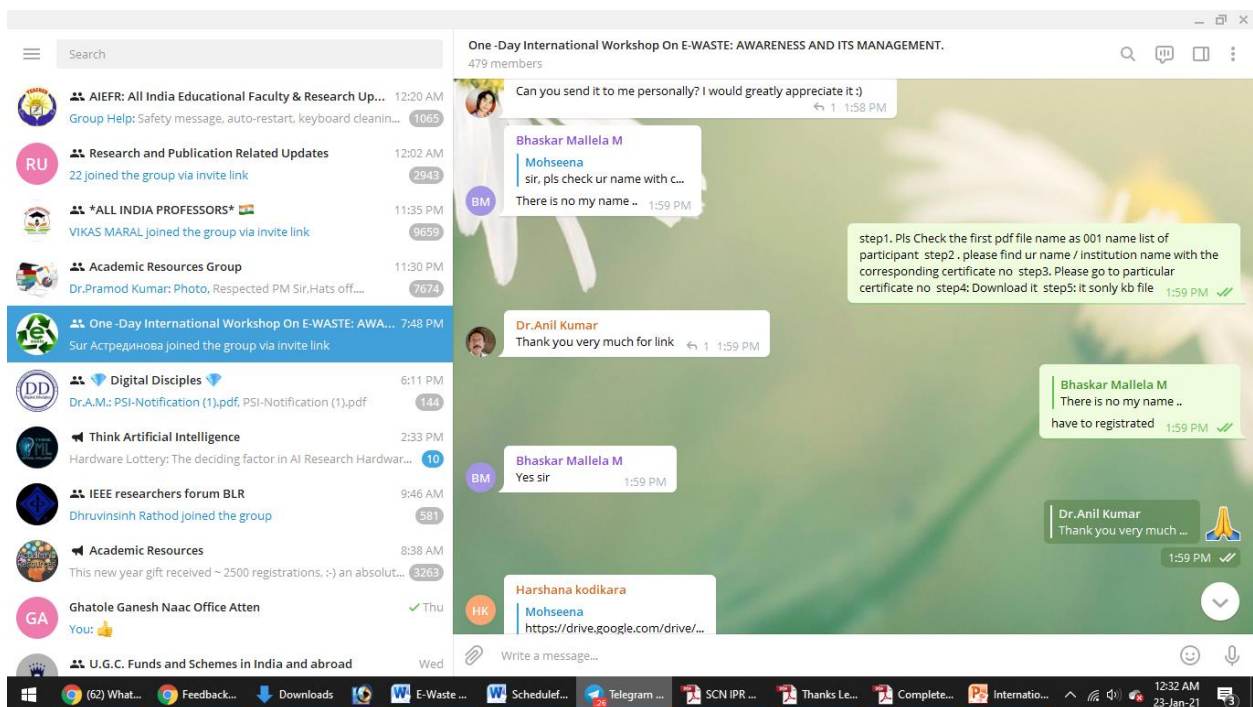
Search

AIEFR: All India Educational Faculty & Research Up... 12:20 AM
Group Help: Safety message, auto-restart, keyboard cleanin... 1065

RU
Research and Publication Related Updates 12:02 AM
22 joined the group via invite link 2943

*ALL INDIA PROFESSORS* 11:35 PM
VIKAS MARAL joined the group via invite link 9659

Academic Resources Group 11:30 PM
Dr.Pramod Kumar: Photo, Respected PM Sir.Hats off.... 7674

One -Day International Workshop On E-WASTE: AWA... 7:48 PM
Sur Астрединова joined the group via invite link

Digital Disciples 6:11 PM
Dr.A.M.: PSI-Notification (1).pdf, PSI-Notification (1).pdf 144

Think Artificial Intelligence 2:33 PM
Hardware Lottery: The deciding factor in AI Research Hardwar... 10

IEEE researchers forum BLR 9:46 AM
Dhruvinsinh Rathod joined the group 581

Academic Resources 8:38 AM
This new year gift received ~ 2500 registrations, :-) an absolut... 3263

GA
Ghatole Ganesh Naac Office Atten Thu
You:

U.G.C. Funds and Schemes in India and abroad Wed

One -Day International Workshop On E-WASTE: AWARENESS AND ITS MANAGEMENT.
479 members

Can you send it to me personally? I would greatly appreciate it :)
1 1:58 PM

Bhaskar Mallela M
Mohseena
sir, pls check ur name with c...
BM
There is no my name .. 1:59 PM

step1. Pls Check the first pdf file name as 001 name list of participant step2 . please find ur name / institution name with the corresponding certificate no step3. Please go to particular certificate no step4: Download it step5: it sonly kb file 1:59 PM

Dr.Anil Kumar
Thank you very much for link 1 1:59 PM

Bhaskar Mallela M
There is no my name ..
have to registrated 1:59 PM

BM
Bhaskar Mallela M
Yes sir 1:59 PM

Dr.Anil Kumar
Thank you very much ...
1:59 PM

HK
Harshana kodikara
Mohseena
https://drive.google.com/drive/...

Write a message...

(62) What... Feedback... Downloads E-Waste ... Schedulef... Telegram ... SCN IPR ... Thanks Le... Complete... Internatio... 12:32 AM 23-Jan-21